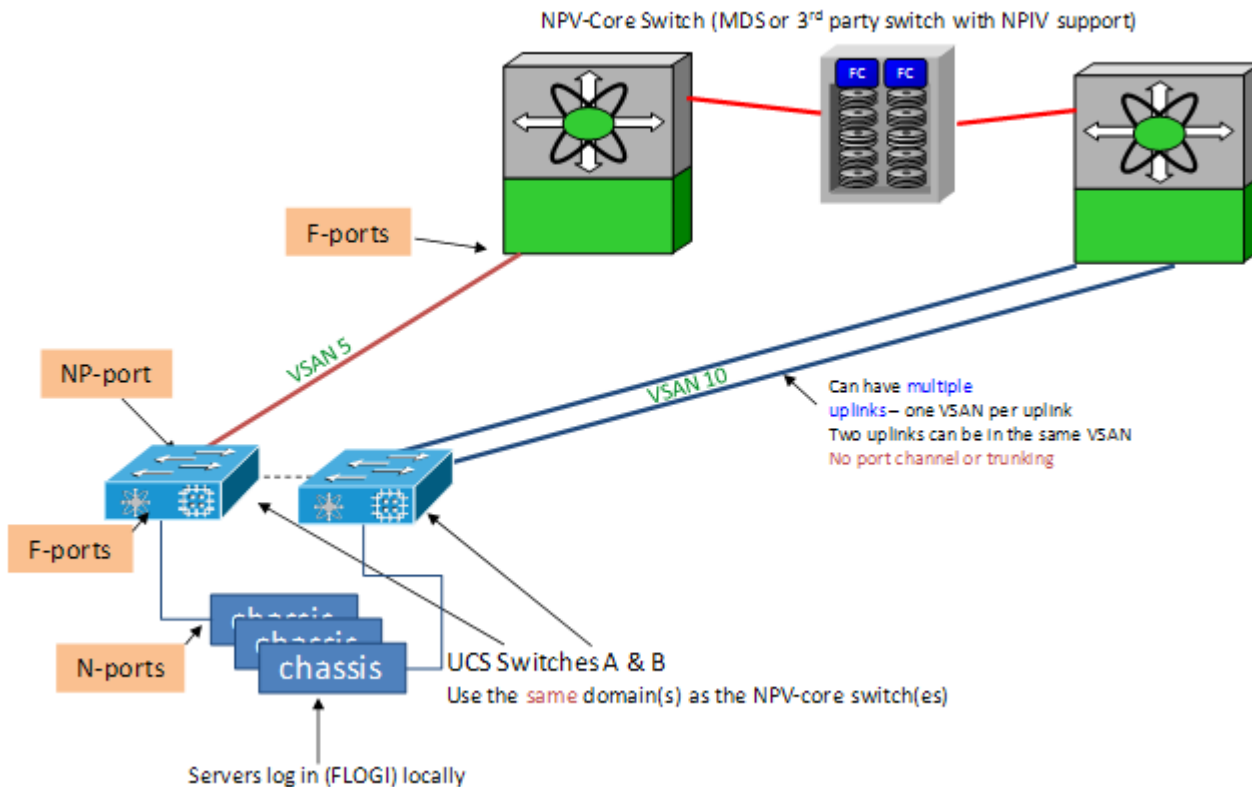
NPV-Core Switch (MDS or 3$^{rd}$ party switch with NPIV support)

FC FC

F-ports

VSAN 5

NP-port

VSAN 10

Can have multiple uplinks – one VSAN per uplink
Two uplinks can be in the same VSAN
No port channel or trunking

F-ports

chassis
chassis
chassis

N-ports

UCS Switches A & B
Use the same domain(s) as the NPV-core switch(es)

Servers log in (FLOGI) locally